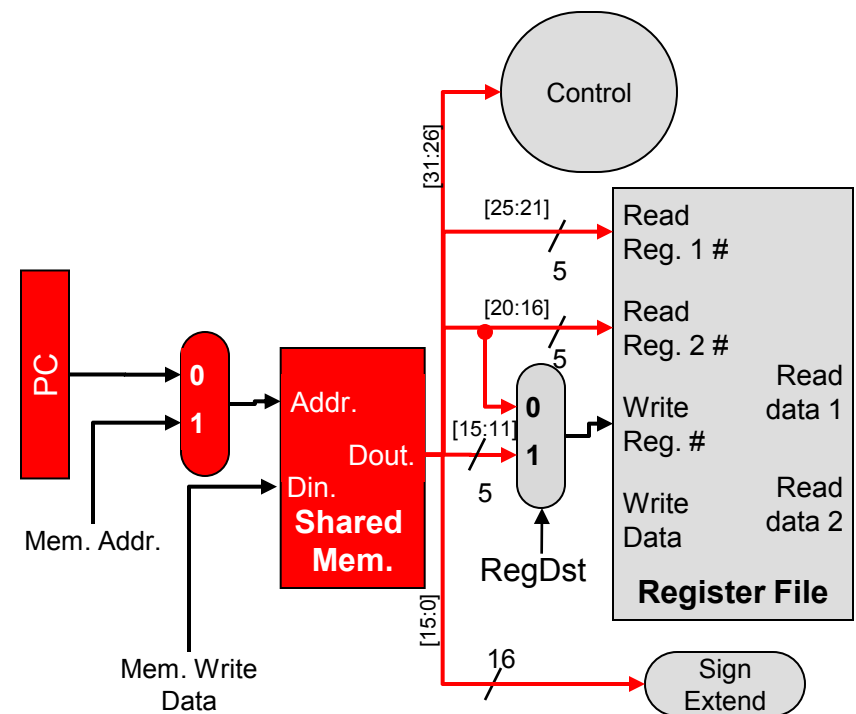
Control

[31:26]

[25:21]

5

Read Reg. 1 #

[20:16]

5

Read Reg. 2 #

PC

0

1

Addr.

Dout.

Din.

Shared Mem.

[15:11]

5

0

1

Write Reg. #

Read data 1

Write Data

Read data 2

Mem. Addr.

RegDst

Register File

[15:0]

Mem. Write Data

16

Sign Extend